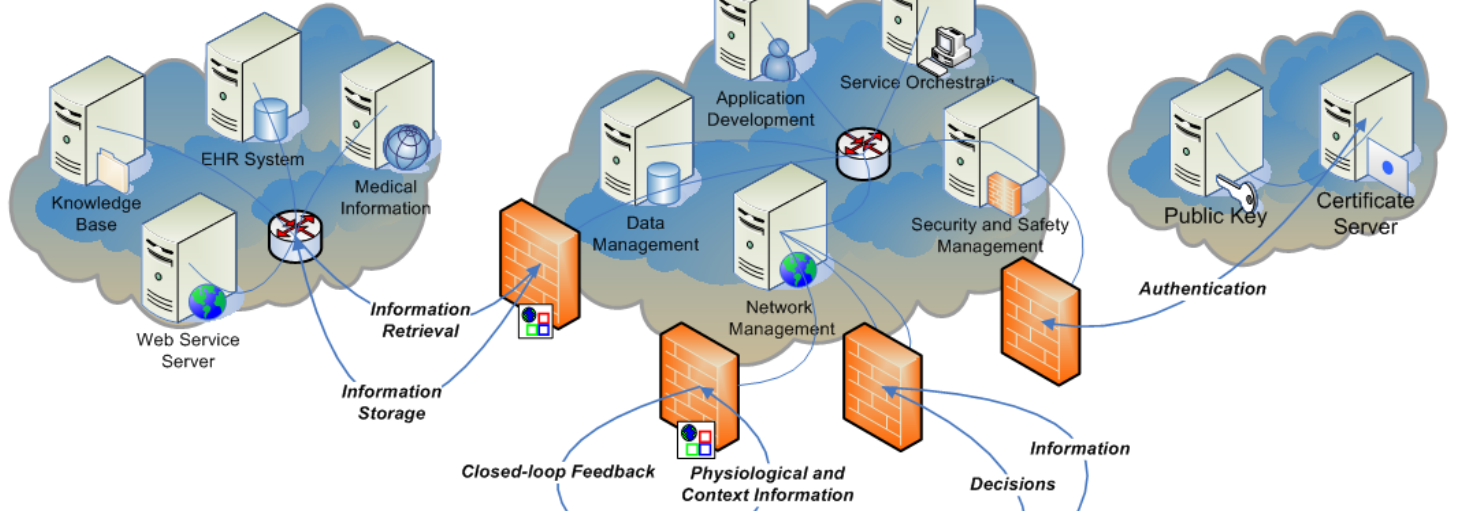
EHR System

Medical Information

Knowledge Base

Web Service Server

Information Retrieval

Information Storage

Application Development

Service Orchestration

Data Management

Network Management

Security and Safety Management

Public Key

Certificate Server

Authentication

Closed-loop Feedback

Physiological and Context Information

Decisions

Information